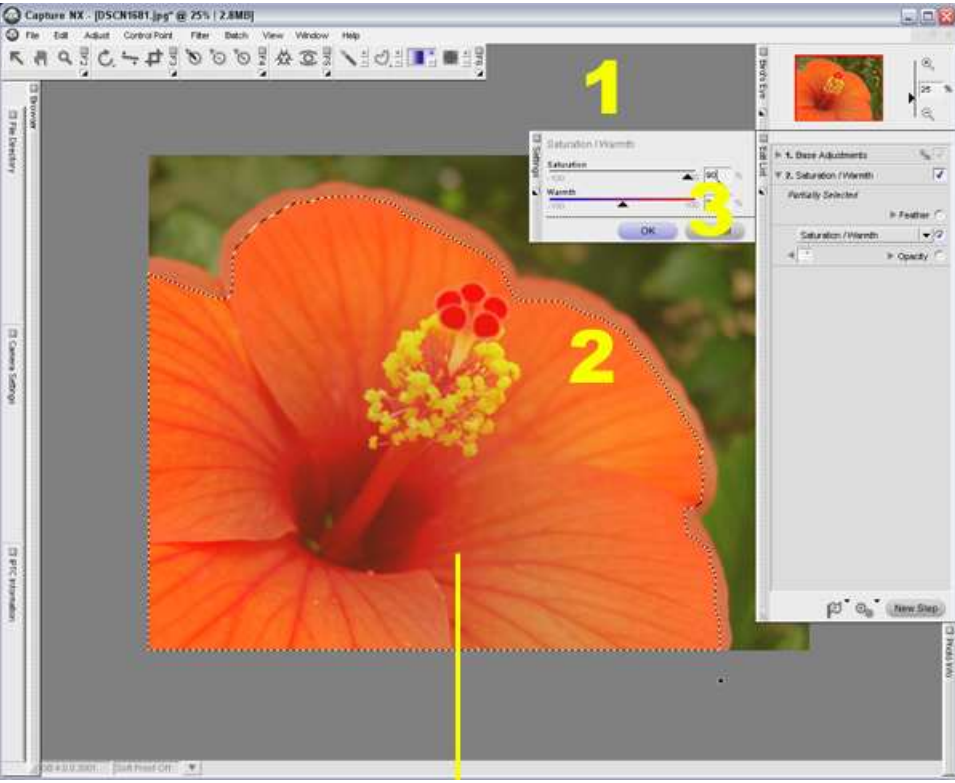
Capture NX - [DSCN1681.jpg* @ 25% | 2.8MB]

File Edit Adjust Control Point Filter Batch View Window Help

Browser
File Directory
Camera Settings
IPTC Information

1

Settings
Saturation / Warmth
Saturation
-100 90 %
Warmth
-100 100 %
OK

3

2

Bird's Eye
25 %

Edit List
1. Base Adjustments
2. Saturation / Warmth
Partially Selected
Feather
Saturation / Warmth
Opacity

New Step

Photo Info

Soft Proof Off